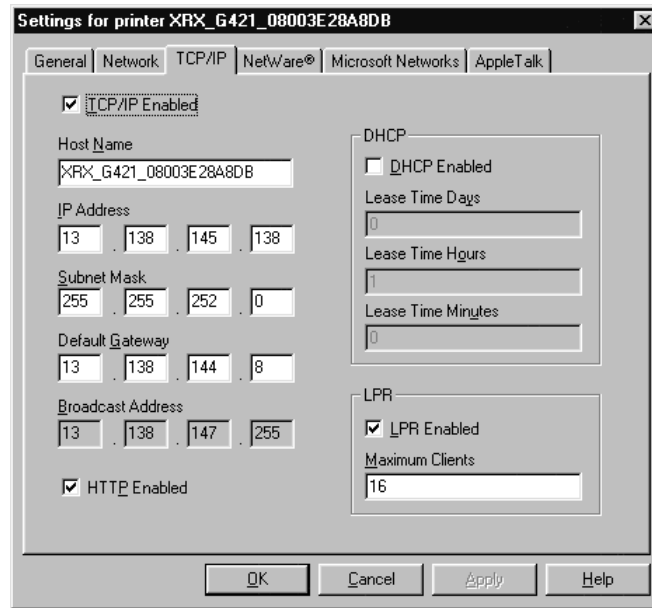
Settings for printer XRX_G421_08003E28A8DB

General | Network | TCP/IP | NetWare® | Microsoft Networks | AppleTalk

☑ TCP/IP Enabled

Host Name
XRX_G421_08003E28A8DB

IP Address
13 . 138 . 145 . 138

Subnet Mask
255 . 255 . 252 . 0

Default Gateway
13 . 138 . 144 . 8

Broadcast Address
13 . 138 . 147 . 255

☑ HTTP Enabled

DHCP
☐ DHCP Enabled
Lease Time Days
0
Lease Time Hours
1
Lease Time Minutes
0

LPR
☑ LPR Enabled
Maximum Clients
16

OK Cancel Apply Help